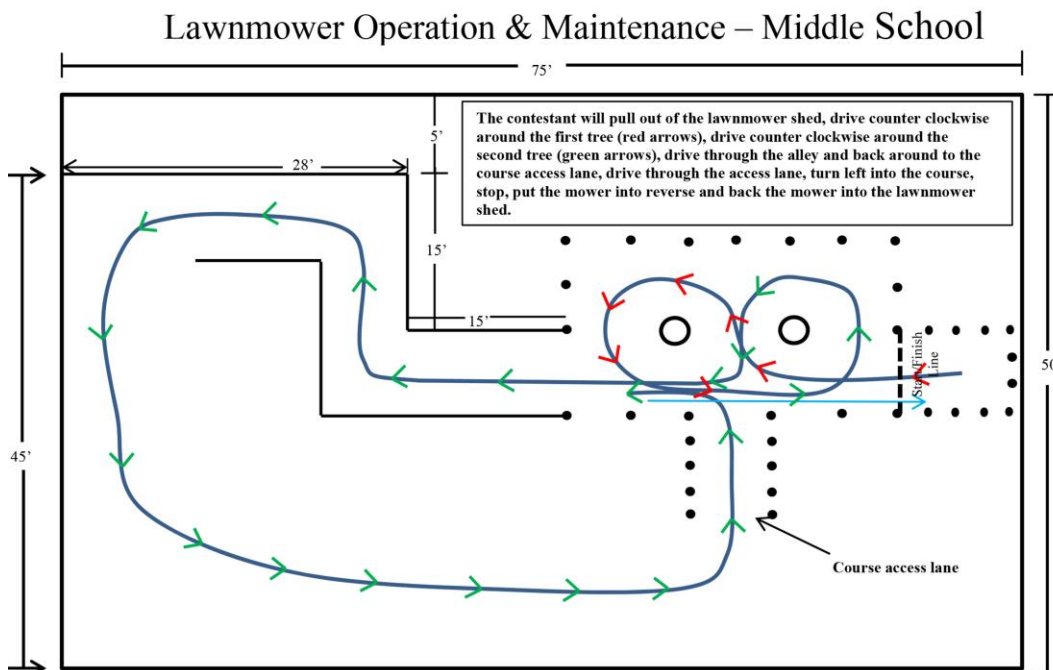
Lawnmower Operation & Maintenance – Middle School

75'

The contestant will pull out of the lawnmower shed, drive counter clockwise around the first tree (red arrows), drive counter clockwise around the second tree (green arrows), drive through the alley and back around to the course access lane, drive through the access lane, turn left into the course, stop, put the mower into reverse and back the mower into the lawnmower shed.

5'

28'

15'

15'

Start/Finish Line

45'

50

Course access lane